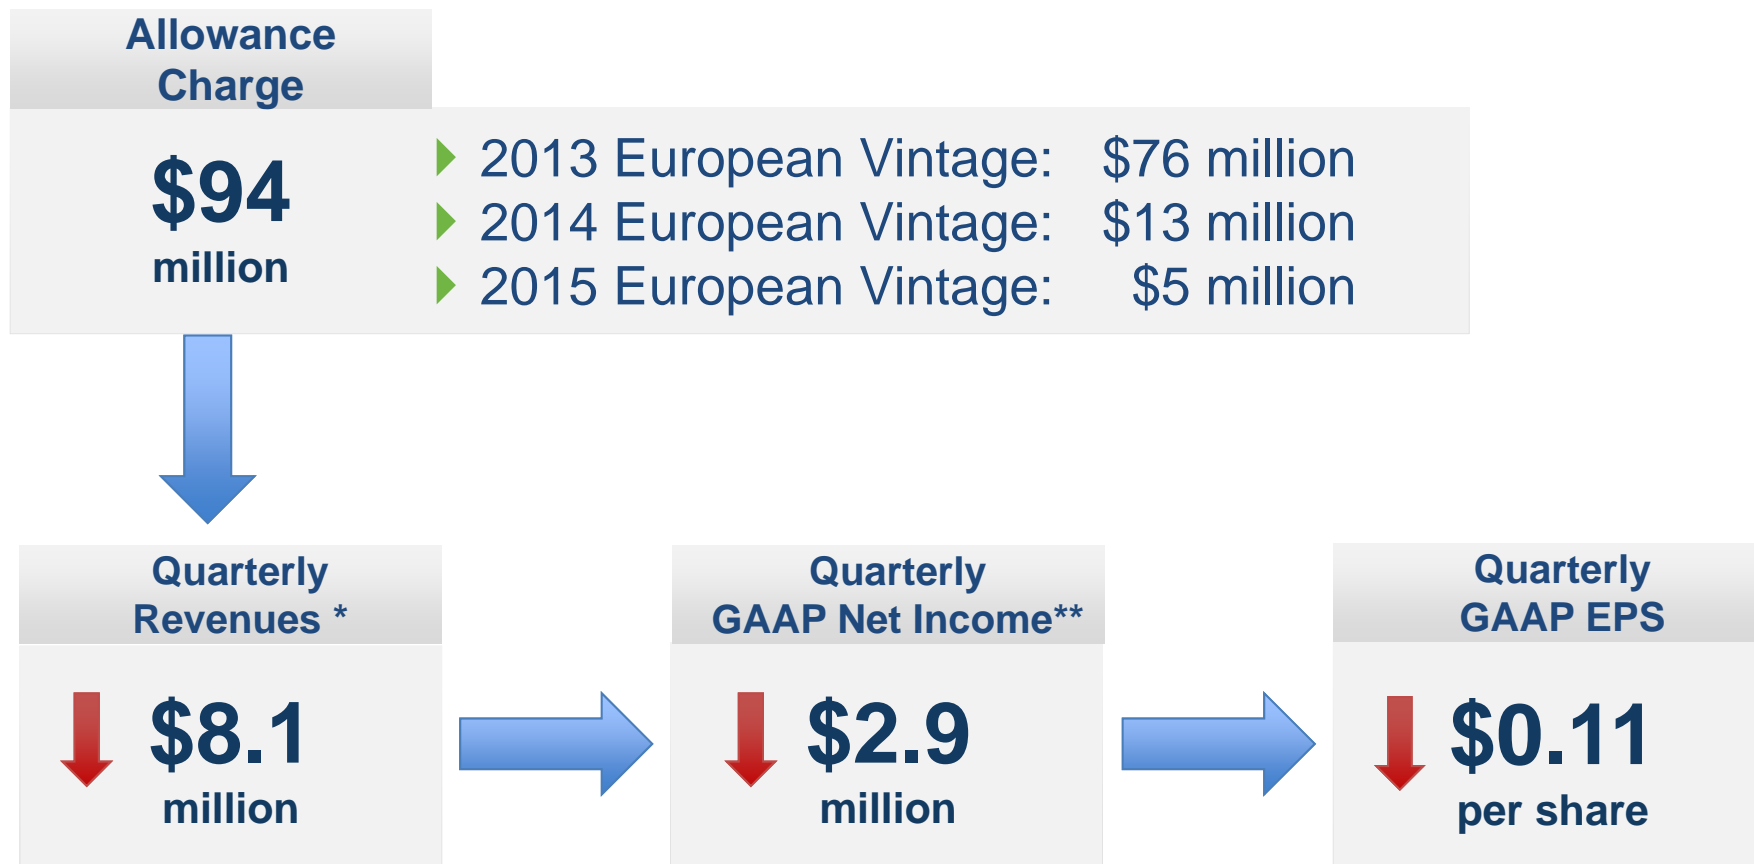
Allowance Charge

$94 million

2013 European Vintage: $76 million
2014 European Vintage: $13 million
2015 European Vintage: $5 million

Quarterly Revenues *

$8.1 million

Quarterly GAAP Net Income**

$2.9 million

Quarterly GAAP EPS

$0.11 per share